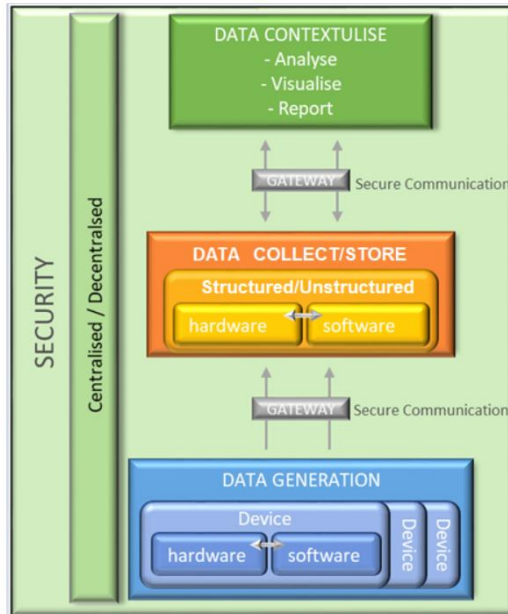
SECURITY

Centralised / Decentralsed

DATA CONTEXTULISE
- Analyse
- Visualise
- Report

GATEWAY Secure Communication

DATA COLLECT/STORE
Structured/Unstructured
hardware software

GATEWAY Secure Communication

DATA GENERATION
Device
hardware software
Device
Device